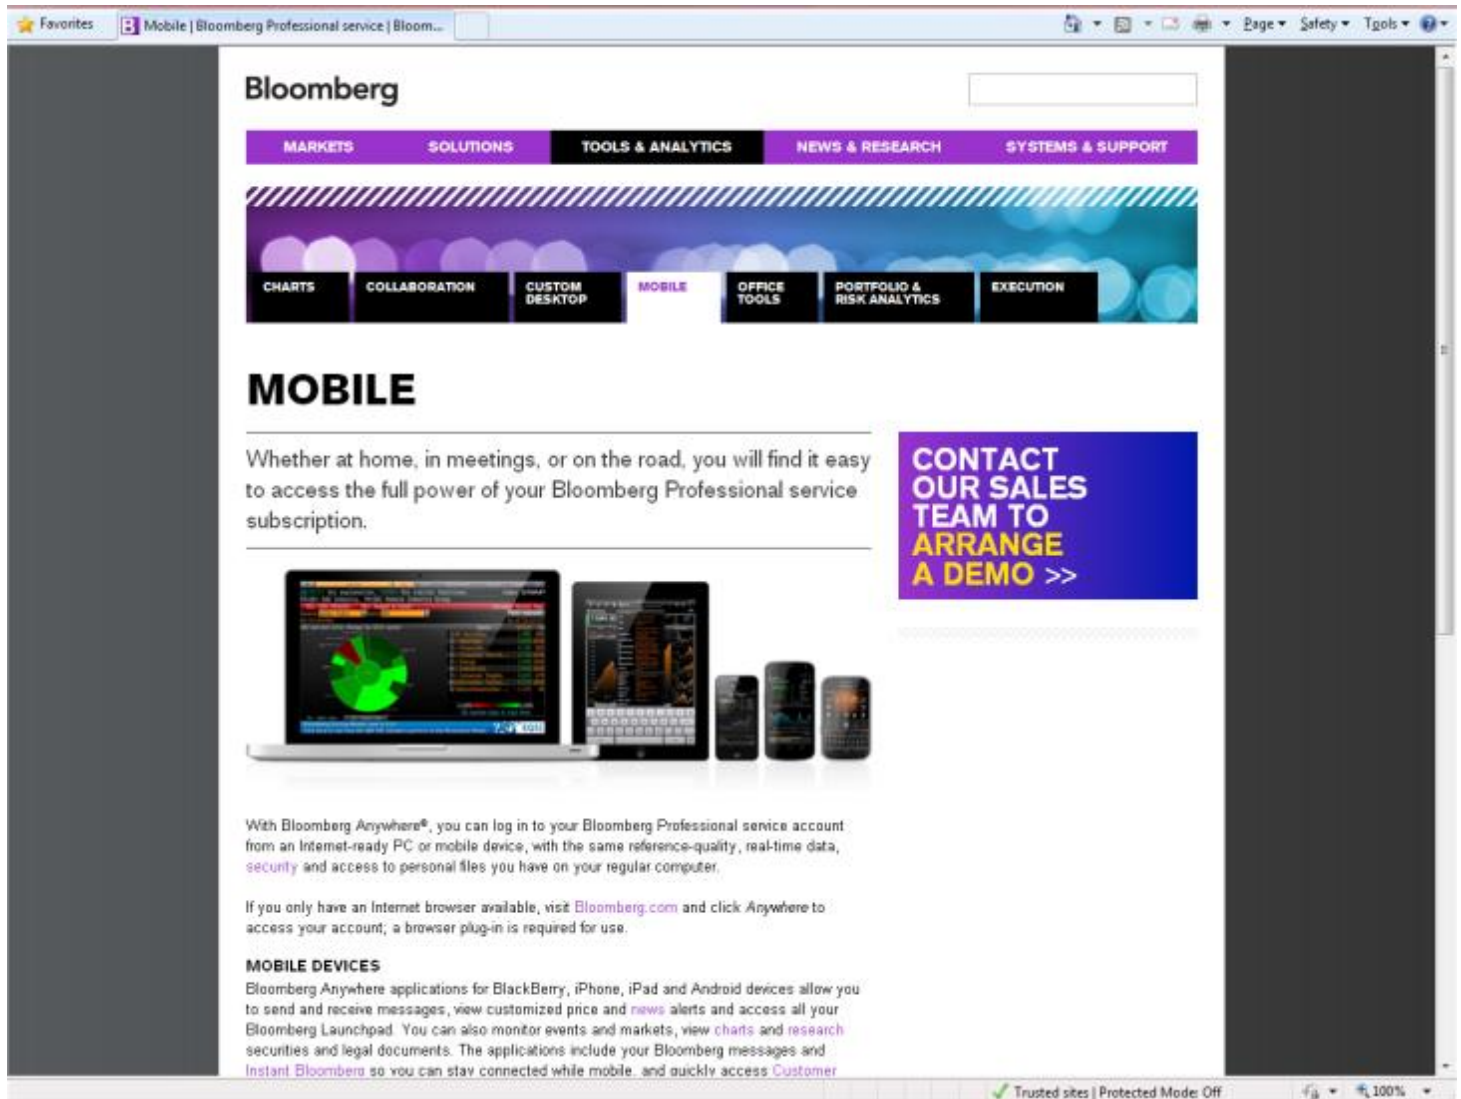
Favorites
Mobile | Bloomberg Professional service | Bloom...
Page ▾ Safety ▾ Tools ▾

Bloomberg

MARKETS SOLUTIONS TOOLS & ANALYTICS NEWS & RESEARCH SYSTEMS & SUPPORT

CHARTS COLLABORATION CUSTOM DESKTOP MOBILE OFFICE TOOLS PORTFOLIO & RISK ANALYTICS EXECUTION

MOBILE

Whether at home, in meetings, or on the road, you will find it easy to access the full power of your Bloomberg Professional service subscription.

CONTACT OUR SALES TEAM TO ARRANGE A DEMO >>

With Bloomberg Anywhere®, you can log in to your Bloomberg Professional service account from an Internet-ready PC or mobile device, with the same reference-quality, real-time data, security and access to personal files you have on your regular computer.

If you only have an Internet browser available, visit Bloomberg.com and click Anywhere to access your account; a browser plug-in is required for use.

MOBILE DEVICES
Bloomberg Anywhere applications for BlackBerry, iPhone, iPad and Android devices allow you to send and receive messages, view customized price and news alerts and access all your Bloomberg Launchpad. You can also monitor events and markets, view charts and research securities and legal documents. The applications include your Bloomberg messages and Instant Bloomberg so you can stay connected while mobile, and quickly access Customer

Trusted sites | Protected Mode: Off
100%